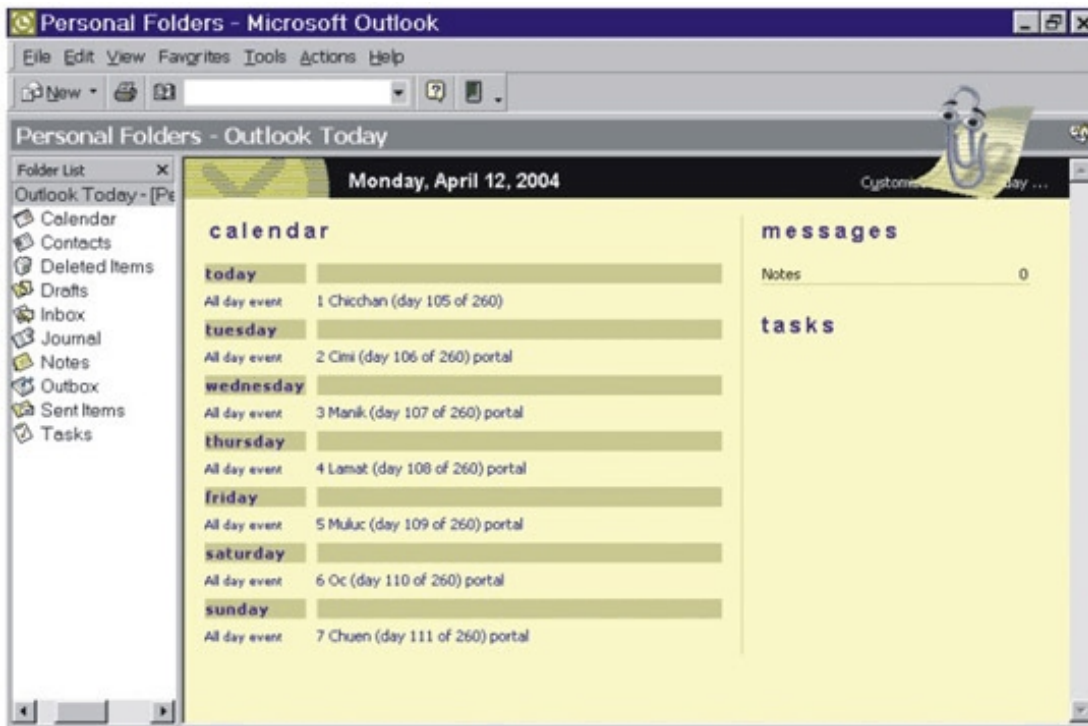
Personal Folders - Microsoft Outlook

File Edit View Favorites Tools Actions Help

New

Personal Folders - Outlook Today

Folder List ×
Outlook Today - [Pe
Calendar
Contacts
Deleted Items
Drafts
Inbox
Journal
Notes
Outbox
Sent Items
Tasks

Monday, April 12, 2004

Custom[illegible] day ...

calendar

today
All day event 1 Chicchan (day 105 of 260)
tuesday
All day event 2 Cimi (day 106 of 260) portal
wednesday
All day event 3 Manik (day 107 of 260) portal
thursday
All day event 4 Lamat (day 108 of 260) portal
friday
All day event 5 Muluc (day 109 of 260) portal
saturday
All day event 6 Oc (day 110 of 260) portal
sunday
All day event 7 Chuen (day 111 of 260) portal

messages

Notes 0

tasks